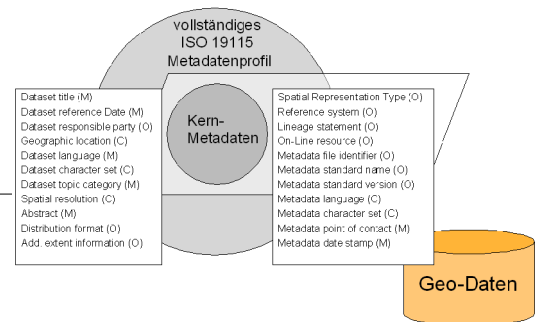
vollständiges ISO 19115 Metadatenprofil

Kern-Metadaten

Dataset title (M)
Dataset reference Date (M)
Dataset responsible party (O)
Geographic location (C)
Dataset language (M)
Dataset character set (C)
Dataset topic category (M)
Spatial resolution (O)
Abstract (M)
Distribution format (O)
Add. extent information (O)

Spatial Representation Type (O)
Reference system (O)
Lineage statement (O)
On-Line resource (O)
Metadata file identifier (O)
Metadata standard name (O)
Metadata standard version (O)
Metadata language (C)
Metadata character set (C)
Metadata point of contact (M)
Metadata date stamp (M)

Geo-Daten